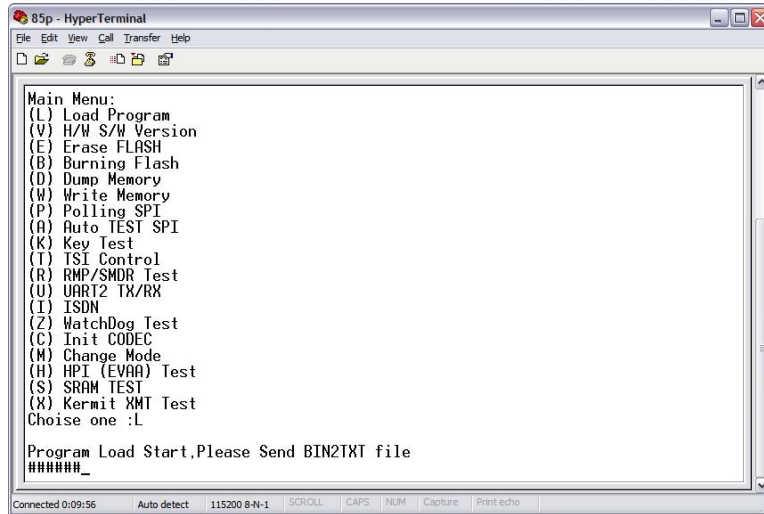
85p - HyperTerminal
File Edit View Call Transfer Help

Main Menu:
(L) Load Program
(V) H/W S/W Version
(E) Erase FLASH
(B) Burning Flash
(D) Dump Memory
(W) Write Memory
(P) Polling SPI
(A) Auto TEST SPI
(K) Key Test
(T) TSI Control
(R) RMP/SMDR Test
(U) UART2 TX/RX
(I) ISDN
(Z) WatchDog Test
(C) Init CODEC
(M) Change Mode
(H) HPI (EVAA) Test
(S) SRAM TEST
(X) Kermit XMT Test
Choise one :L

Program Load Start,Please Send BIN2TXT file
######_

Connected 0:09:56 Auto detect 115200 8-N-1 SCROLL CAPS NUM Capture Print echo